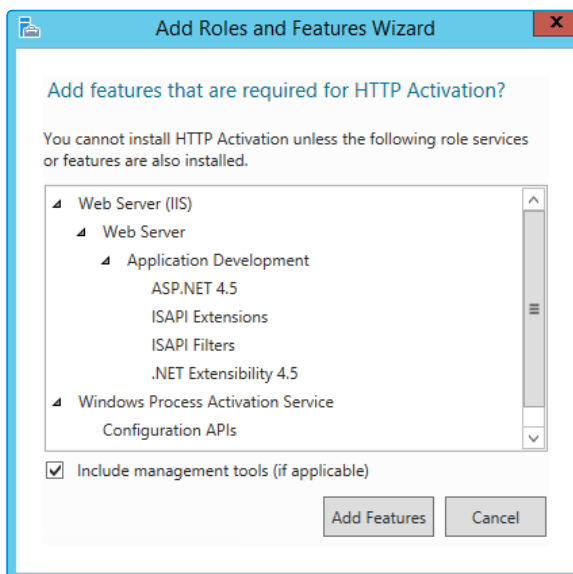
Add Roles and Features Wizard

Add features that are required for HTTP Activation?

You cannot install HTTP Activation unless the following role services or features are also installed.

Web Server (IIS)
Web Server
Application Development
ASP.NET 4.5
ISAPI Extensions
ISAPI Filters
.NET Extensibility 4.5
Windows Process Activation Service
Configuration APIs

Include management tools (if applicable)

Add Features
Cancel